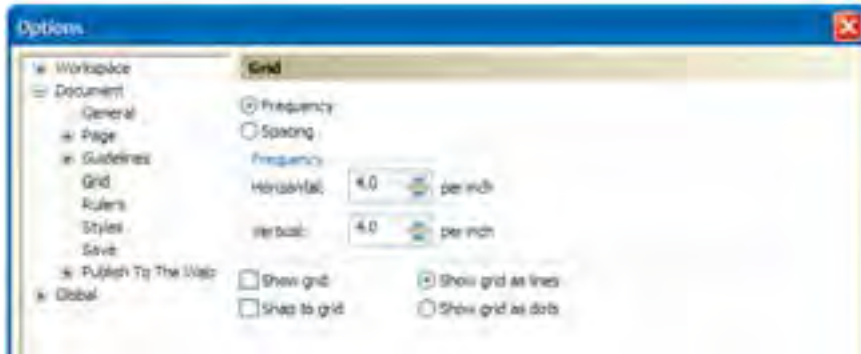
Options

Workspace
Document
General
Page
Guidelines
Grid
Rulers
Styles
Save
Publish To The Web
Global

Grid

Frequency
Spacing

Frequency
Horizontal: 4.0 per inch
Vertical: 4.0 per inch

Show grid
Snap to grid
Show grid as lines
Show grid as dots